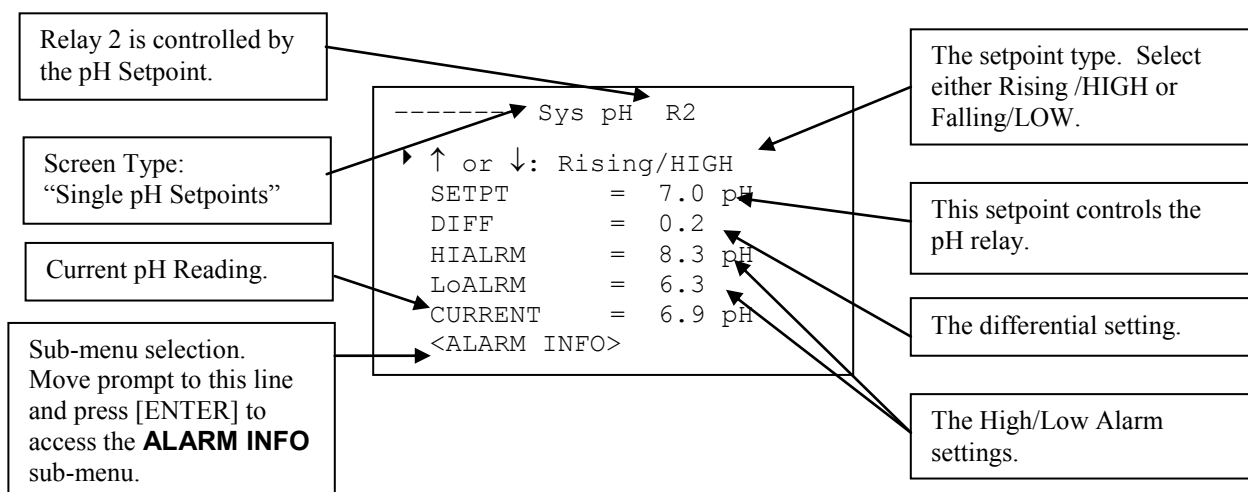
Relay 2 is controlled by the pH Setpoint.

Screen Type: "Single pH Setpoints"

Current pH Reading.

Sub-menu selection. Move prompt to this line and press [ENTER] to access the **ALARM INFO** sub-menu.

-------- Sys pH R2
‣ ↑ or ↓: Rising/HIGH
SETPT = 7.0 pH
DIFF = 0.2
HIALRM = 8.3 pH
LoALRM = 6.3
CURRENT = 6.9 pH
<ALARM INFO>

The setpoint type. Select either Rising /HIGH or Falling/LOW.

This setpoint controls the pH relay.

The differential setting.

The High/Low Alarm settings.